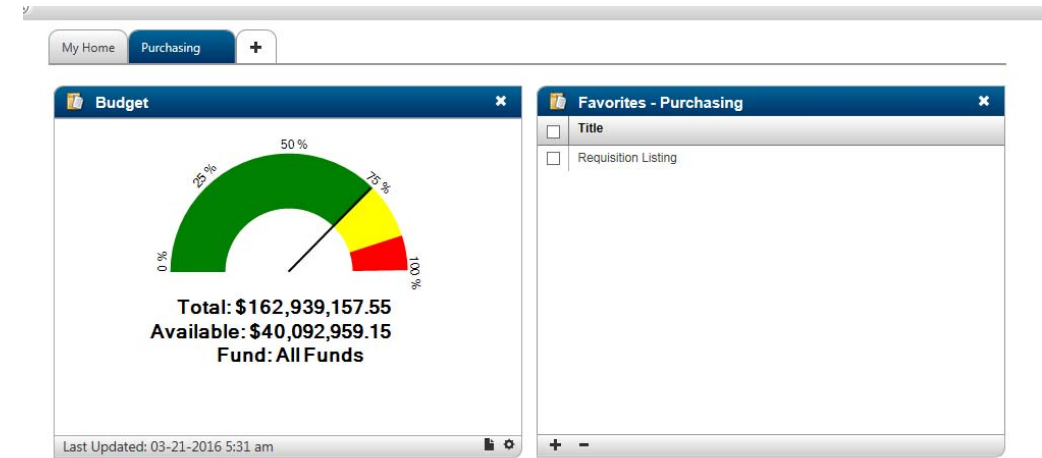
My Home Purchasing +

Budget ✖

50 %
25 %
75 %
0 %
100 %

Total: $162,939,157.55
Available: $40,092,959.15
Fund: All Funds

Last Updated: 03-21-2016 5:31 am

Favorites - Purchasing ✖

| | Title |
|---|---|
| | Requisition Listing |

+ −